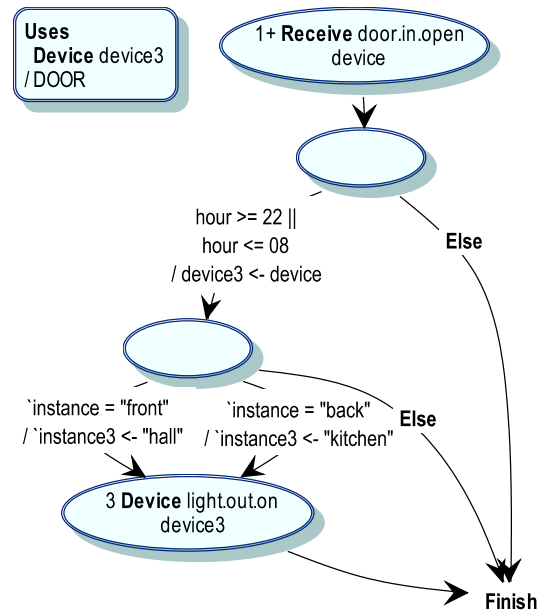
Uses
Device device3
/ DOOR

1+ Receive door.in.open
device

hour >= 22 ||
hour <= 08
/ device3 <- device

Else

`instance = "front"
/ `instance3 <- "hall"

`instance = "back"
/ `instance3 <- "kitchen"

Else

3 Device light.out.on
device3

Finish